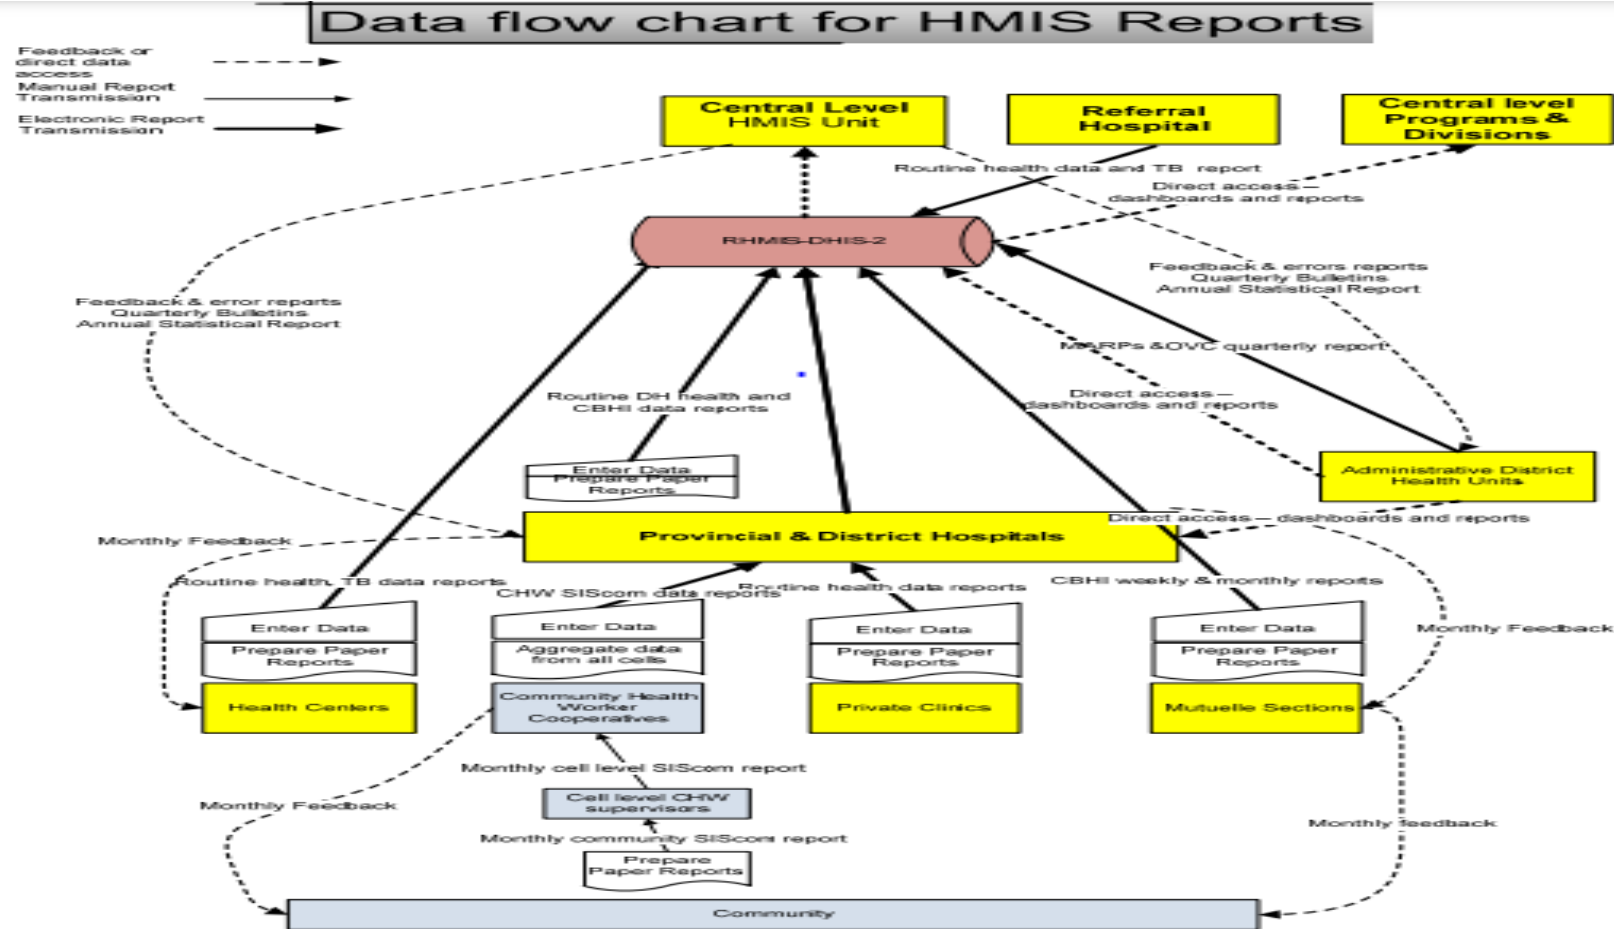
Data flow chart for HMIS Reports

Feedback or direct data access

Manual Report Transmission

Electronic Report Transmission

Central Level HMIS Unit

Referral Hospital

Central level Programs & Divisions

Routine health data and TB report

Direct access – dashboards and reports

RHMIS-DHIS-2

Feedback & errors reports Quarterly Bulletins Annual Statistical Report

Feedback & error reports Quarterly Bulletins Annual Statistical Report

MARPs &OVC quarterly report

Routine DH health and CBHI data reports

Direct access – dashboards and reports

Enter Data Prepare Paper Reports

Administrative District Health Units

Monthly Feedback

Provincial & District Hospitals

Direct access – dashboards and reports

Routine health, TB data reports

CHW SIScom data reports

Routine health data reports

CBHI weekly & monthly reports

Enter Data

Prepare Paper Reports

Enter Data

Aggregate data from all cells

Enter Data

Prepare Paper Reports

Enter Data

Prepare Paper Reports

Monthly Feedback

Health Centers

Community Health Worker Cooperatives

Private Clinics

Mutuelle Sections

Monthly cell level SIScom report

Monthly Feedback

Cell level CHW supervisors

Monthly feedback

Monthly community SIScom report

Prepare Paper Reports

Community